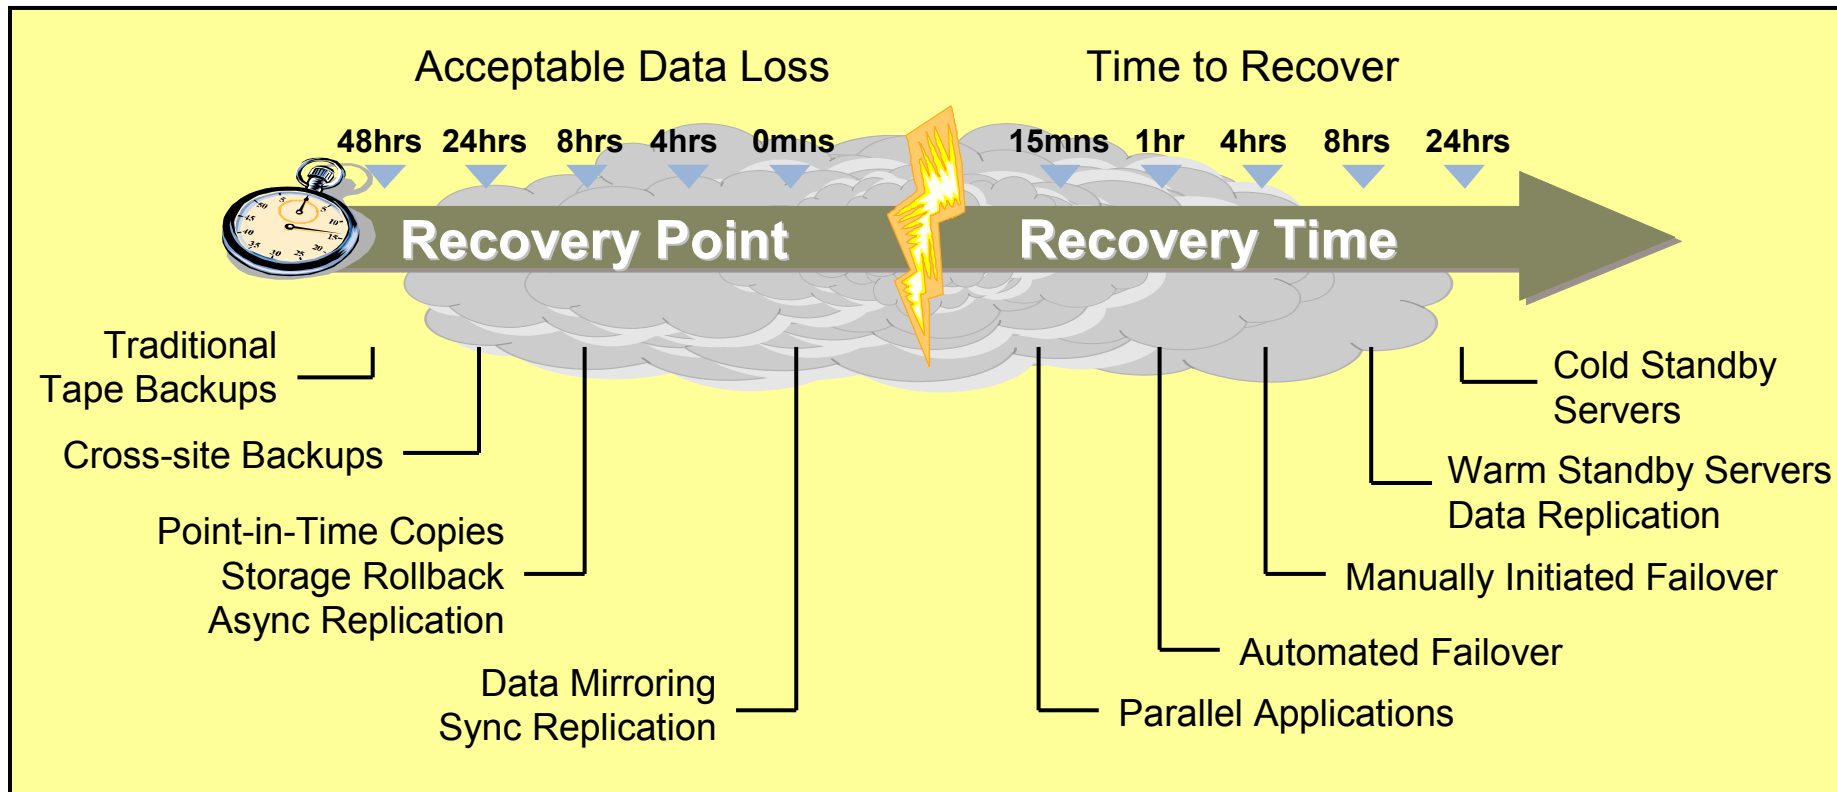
Acceptable Data Loss

Time to Recover

48hrs 24hrs 8hrs 4hrs 0mns

15mns 1hr 4hrs 8hrs 24hrs

Recovery Point

Recovery Time

Traditional Tape Backups

Cross-site Backups

Point-in-Time Copies Storage Rollback Async Replication

Data Mirroring Sync Replication

Cold Standby Servers

Warm Standby Servers Data Replication

Manually Initiated Failover

Automated Failover

Parallel Applications